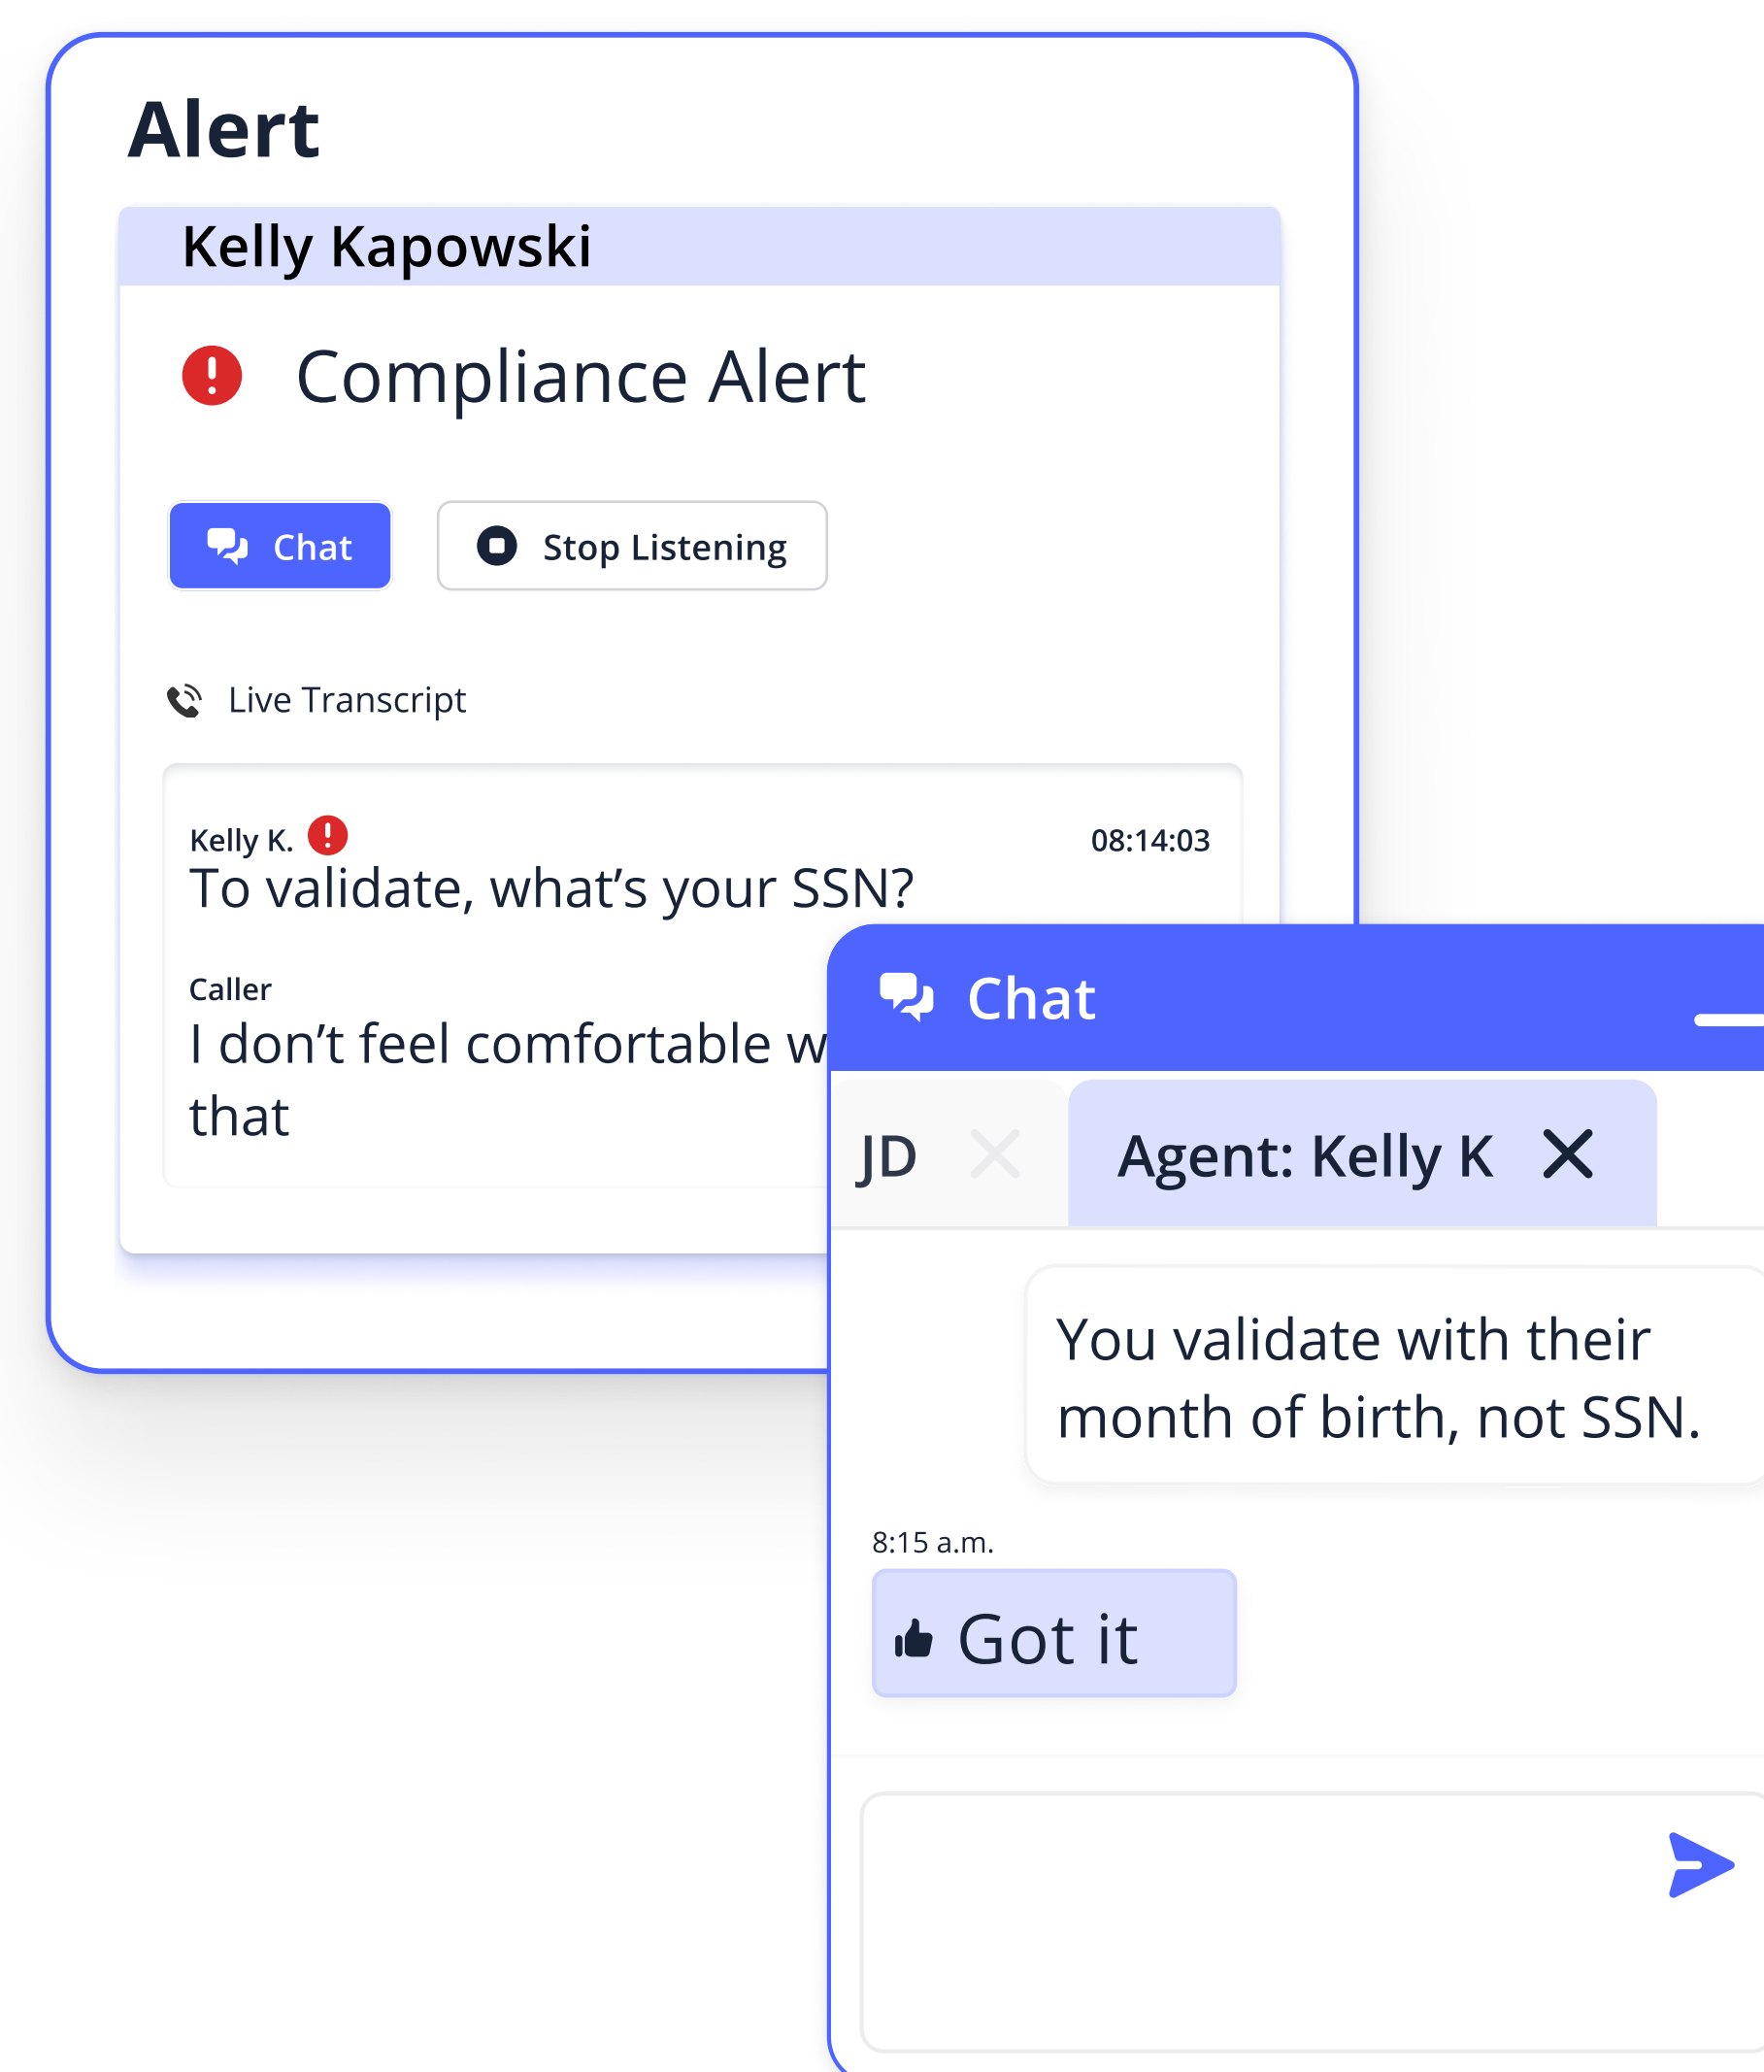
Alert

Kelly Kapowski

Compliance Alert

Chat

Stop Listening

Live Transcript

Kelly K.

08:14:03

To validate, what’s your SSN?

Caller

I don’t feel comfortable w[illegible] that

Chat

JD

Agent: Kelly K

You validate with their month of birth, not SSN.

8:15 a.m.

Got it